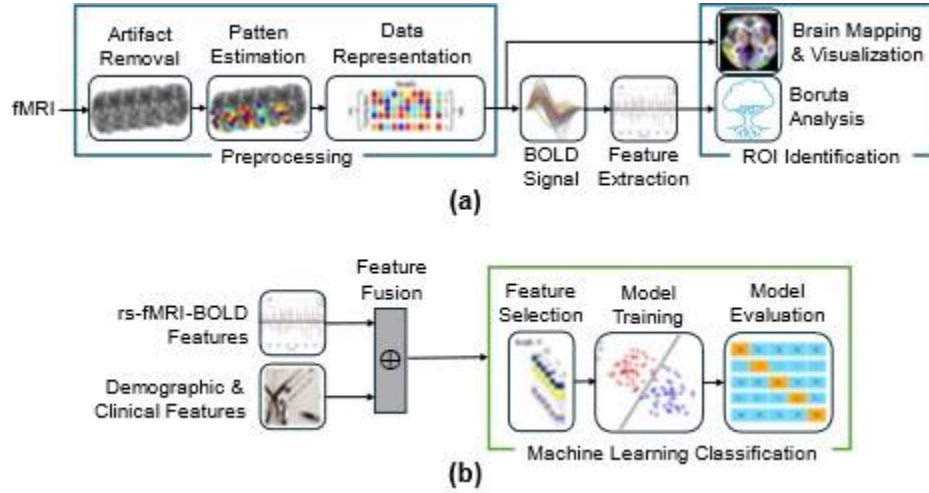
Artifact Removal

Patten Estimation

Data Representation

fMRI

Preprocessing

BOLD Signal

Feature Extraction

Brain Mapping & Visualization

Boruta Analysis

ROI Identification

(a)

rs-fMRI-BOLD Features

Demographic & Clinical Features

Feature Fusion

$\oplus$

Feature Selection

Model Training

Model Evaluation

Machine Learning Classification

(b)